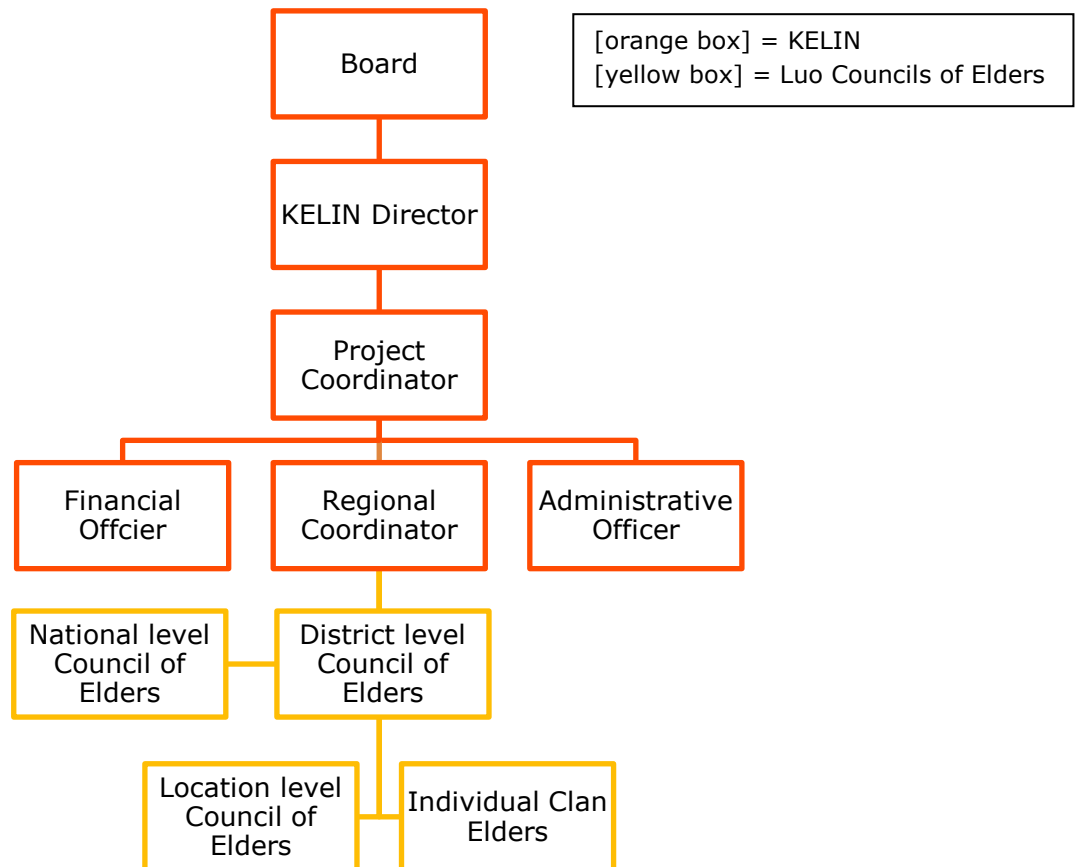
[orange box] = KELIN
[yellow box] = Luo Councils of Elders

Board

KELIN Director

Project Coordinator

Financial Offcier

Regional Coordinator

Administrative Officer

National level Council of Elders

District level Council of Elders

Location level Council of Elders

Individual Clan Elders